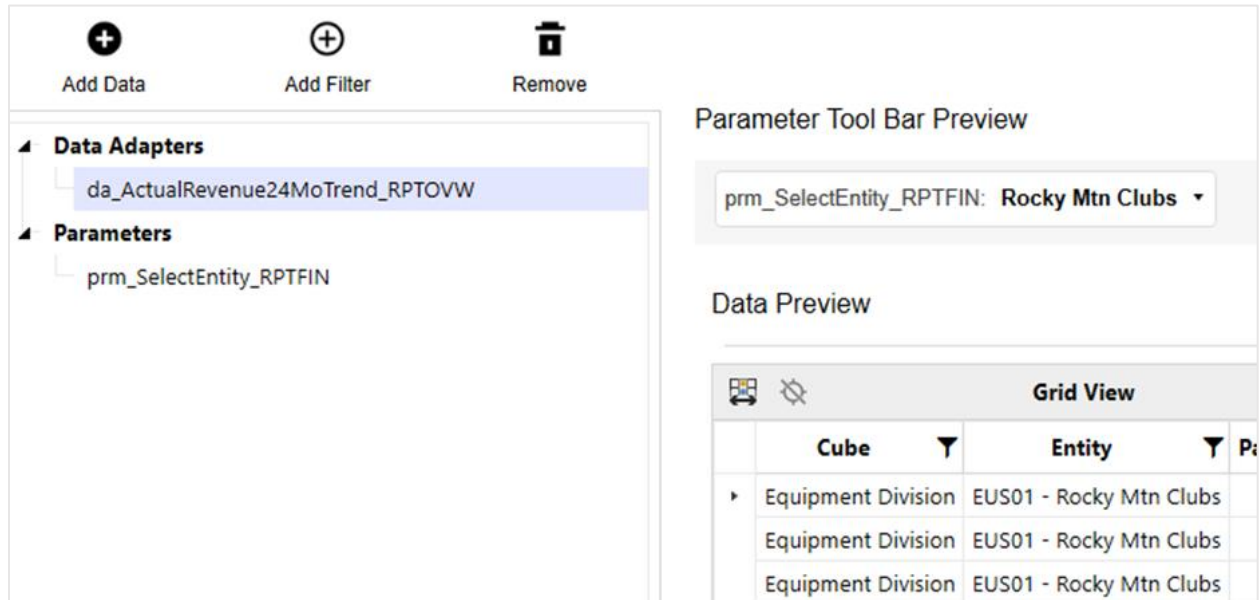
Add Data
Add Filter
Remove

Data Adapters
da_ActualRevenue24MoTrend_RPTOVW
Parameters
prm_SelectEntity_RPTFIN

Parameter Tool Bar Preview

prm_SelectEntity_RPTFIN: Rocky Mtn Clubs

Data Preview

Grid View

| Cube | Entity | P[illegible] |
|---|---|---|
| Equipment Division | EUS01 - Rocky Mtn Clubs | |
| Equipment Division | EUS01 - Rocky Mtn Clubs | |
| Equipment Division | EUS01 - Rocky Mtn Clubs | |